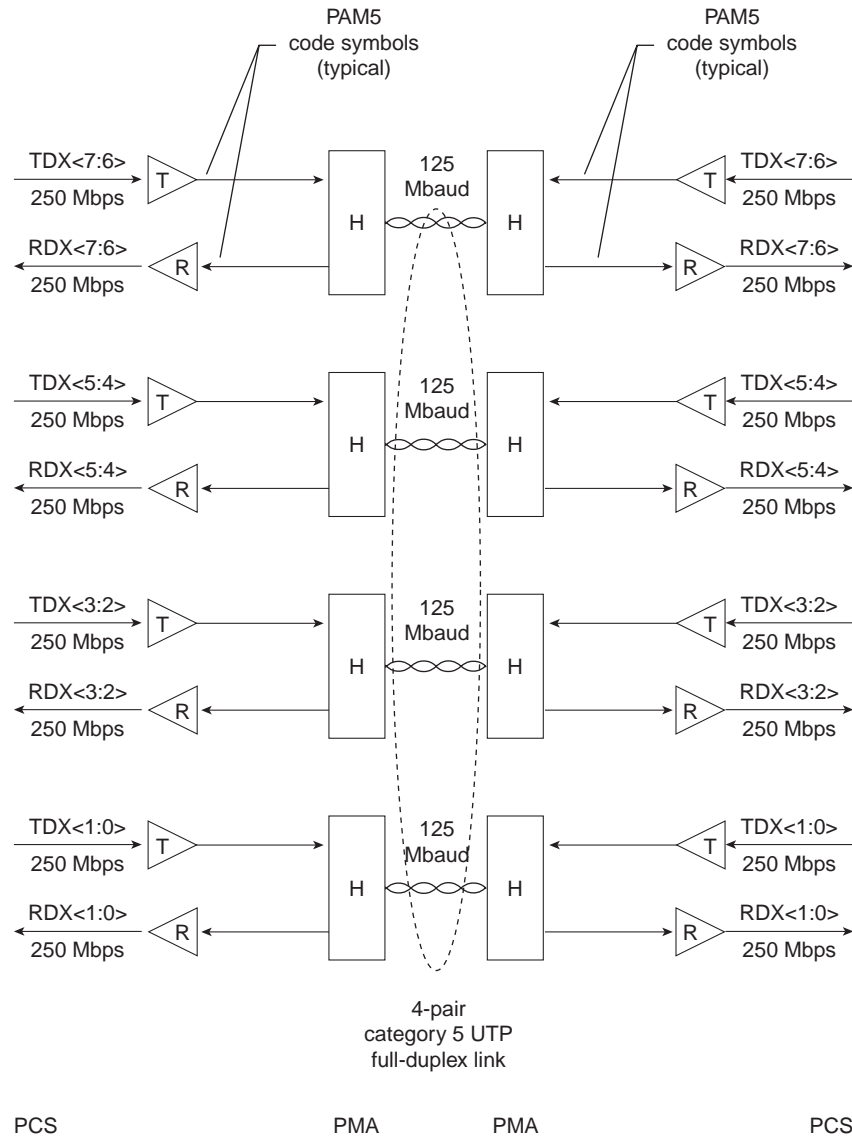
PAM5 code symbols (typical)

PAM5 code symbols (typical)

TDX<7:6>
250 Mbps
T
125 Mbaud
H
H
T
TDX<7:6>
250 Mbps

RDX<7:6>
250 Mbps
R
R
RDX<7:6>
250 Mbps

TDX<5:4>
250 Mbps
T
125 Mbaud
H
H
T
TDX<5:4>
250 Mbps

RDX<5:4>
250 Mbps
R
R
RDX<5:4>
250 Mbps

TDX<3:2>
250 Mbps
T
125 Mbaud
H
H
T
TDX<3:2>
250 Mbps

RDX<3:2>
250 Mbps
R
R
RDX<3:2>
250 Mbps

TDX<1:0>
250 Mbps
T
125 Mbaud
H
H
T
TDX<1:0>
250 Mbps

RDX<1:0>
250 Mbps
R
R
RDX<1:0>
250 Mbps

4-pair category 5 UTP full-duplex link

PCS
PMA
PMA
PCS